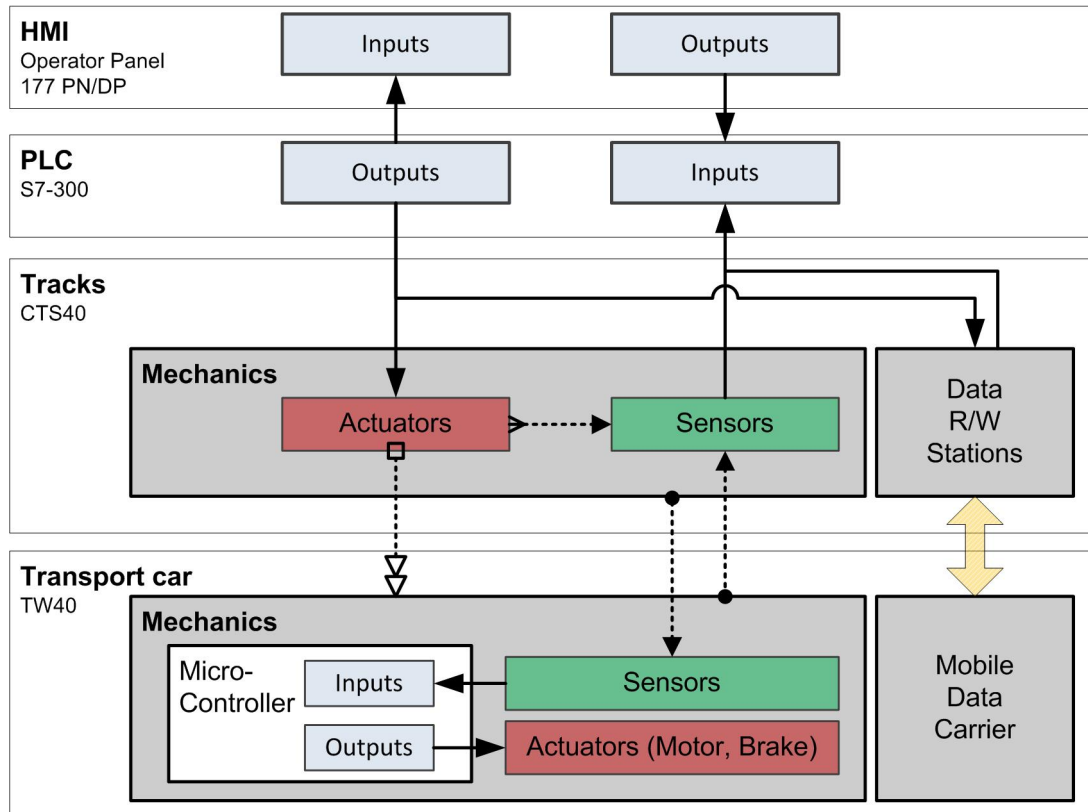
HMI
Operator Panel
177 PN/DP

Inputs

Outputs

PLC
S7-300

Outputs

Inputs

Tracks
CTS40

Mechanics

Actuators

Sensors

Data
R/W
Stations

Transport car
TW40

Mechanics

Micro-
Controller

Inputs

Outputs

Sensors

Actuators (Motor, Brake)

Mobile
Data
Carrier